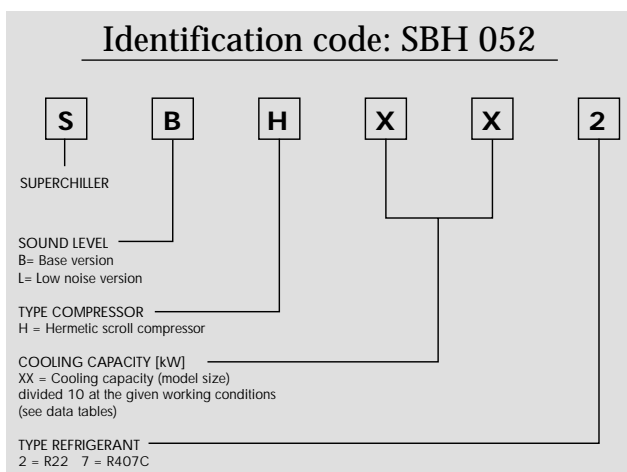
Identification code: SBH 052

S

B

H

X

X

2

SUPERCHILLER

SOUND LEVEL
B= Base version
L= Low noise version

TYPE COMPRESSOR
H = Hermetic scroll compressor

COOLING CAPACITY [kW]
XX = Cooling capacity (model size) divided 10 at the given working conditions (see data tables)

TYPE REFRIGERANT
2 = R22 7 = R407C